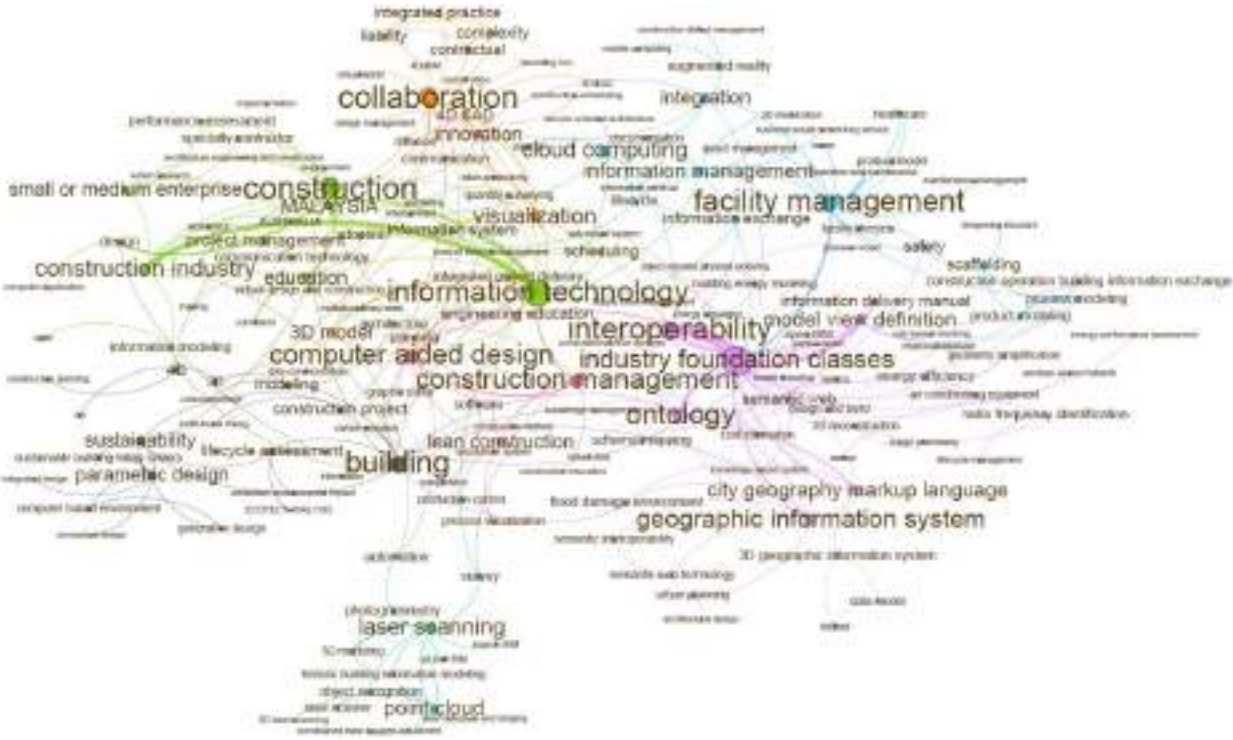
integrated practice
liability
complexity
contractual
augmented reality
collaboration
integration
performance
specialty contractor
innovation
cloud computing
information management
facility management
small or medium enterprise
construction
MALAYSIA
visualization
information exchange
project management
information system
safety
scheduling
scaffolding
construction industry
education
construction operation building information exchange
information technology
information delivery manual
parametric modeling
engineering education
interoperability
model view definition
product modeling
3D model
computer aided design
industry foundation classes
information modeling
construction management
energy efficiency
modeling
construction project
ontology
semantic web
radio frequency identification
sustainability
lifecycle assessment
lean construction
parametric design
building
city geography markup language
geographic information system
3D geographic information system
photogrammetry
laser scanning
object recognition
point cloud